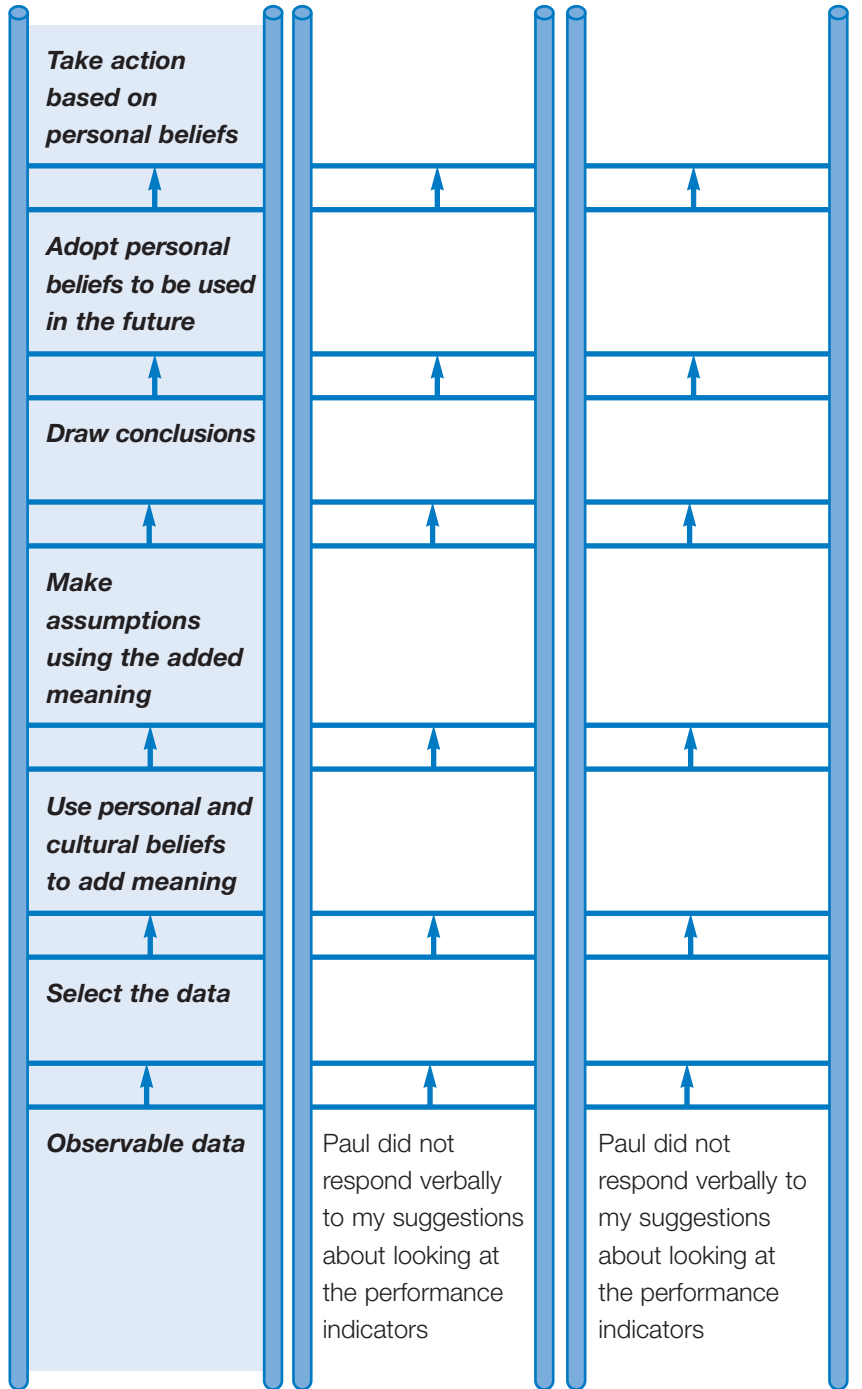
| | | |
|---|---|---|
| *Take action based on personal beliefs* | | |
| *Adopt personal beliefs to be used in the future* | | |
| *Draw conclusions* | | |
| *Make assumptions using the added meaning* | | |
| *Use personal and cultural beliefs to add meaning* | | |
| *Select the data* | | |
| *Observable data* | Paul did not respond verbally to my suggestions about looking at the performance indicators | Paul did not respond verbally to my suggestions about looking at the performance indicators |